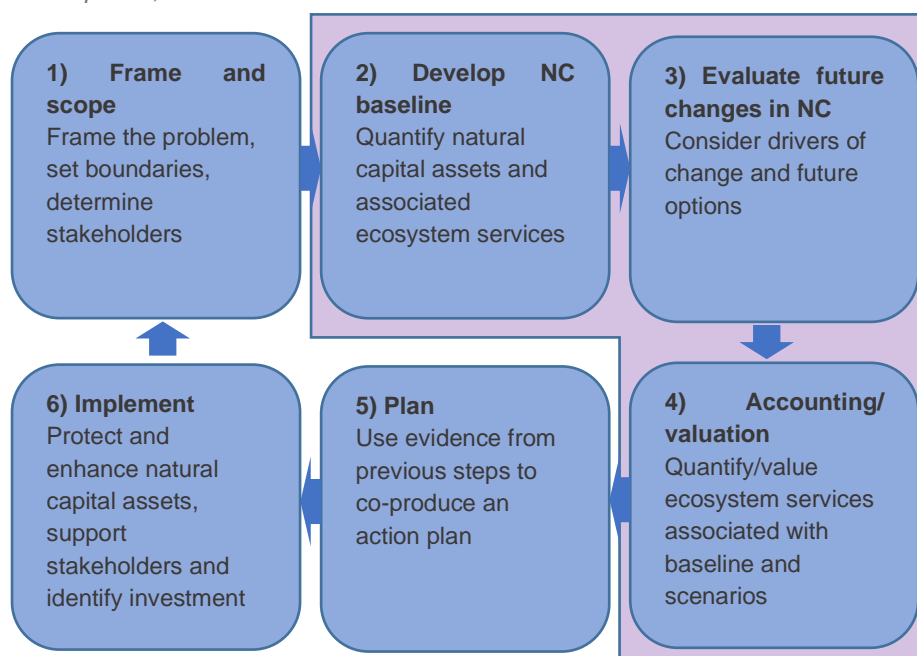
**1) Frame and scope**
Frame the problem, set boundaries, determine stakeholders

**2) Develop NC baseline**
Quantify natural capital assets and associated ecosystem services

**3) Evaluate future changes in NC**
Consider drivers of change and future options

**4) Accounting/ valuation**
Quantify/value ecosystem services associated with baseline and scenarios

**5) Plan**
Use evidence from previous steps to co-produce an action plan

**6) Implement**
Protect and enhance natural capital assets, support stakeholders and identify investment